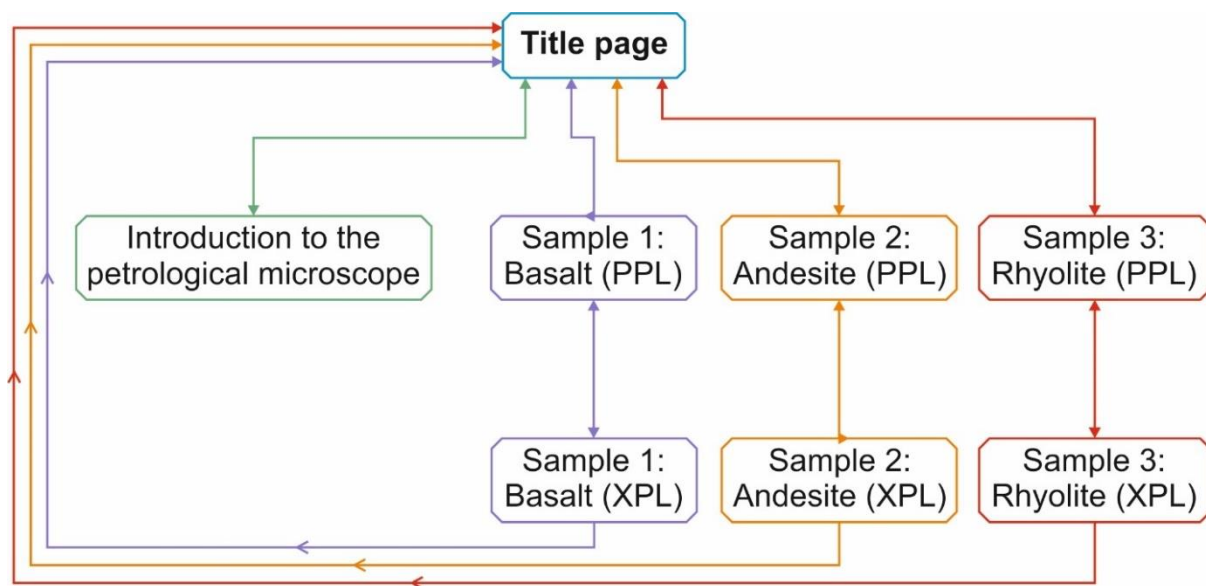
Title page

Introduction to the petrological microscope

Sample 1: Basalt (PPL)

Sample 2: Andesite (PPL)

Sample 3: Rhyolite (PPL)

Sample 1: Basalt (XPL)

Sample 2: Andesite (XPL)

Sample 3: Rhyolite (XPL)